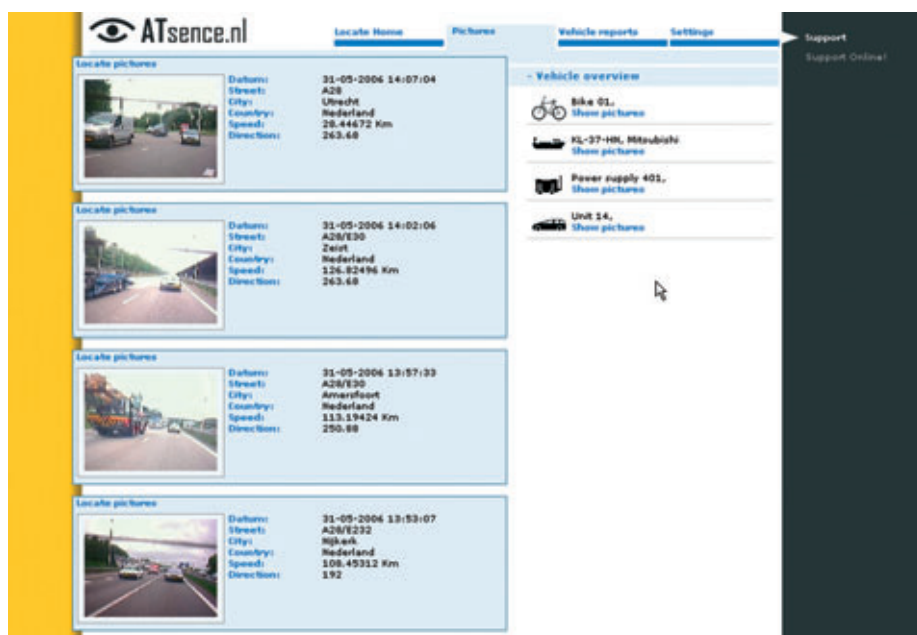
ATsence.nl

Locate Home | Pictures | Vehicle reports | Settings

Support
Support Online!

Locate pictures

Datum: 31-05-2006 14:07:04
Street: A28
City: Utrecht
Country: Nederland
Speed: 28.44672 Km
Direction: 263.68

Locate pictures

Datum: 31-05-2006 14:02:06
Street: A28/E30
City: Zeist
Country: Nederland
Speed: 126.82496 Km
Direction: 263.68

Locate pictures

Datum: 31-05-2006 13:57:33
Street: A28/E30
City: Amersfoort
Country: Nederland
Speed: 113.19424 Km
Direction: 250.88

Locate pictures

Datum: 31-05-2006 13:53:07
Street: A28/E232
City: Nijkerk
Country: Nederland
Speed: 108.45312 Km
Direction: 192

- Vehicle overview

Bike 01,
Show pictures

KL-37-HN, Mitsubishi
Show pictures

Power supply 401,
Show pictures

Unit 14,
Show pictures